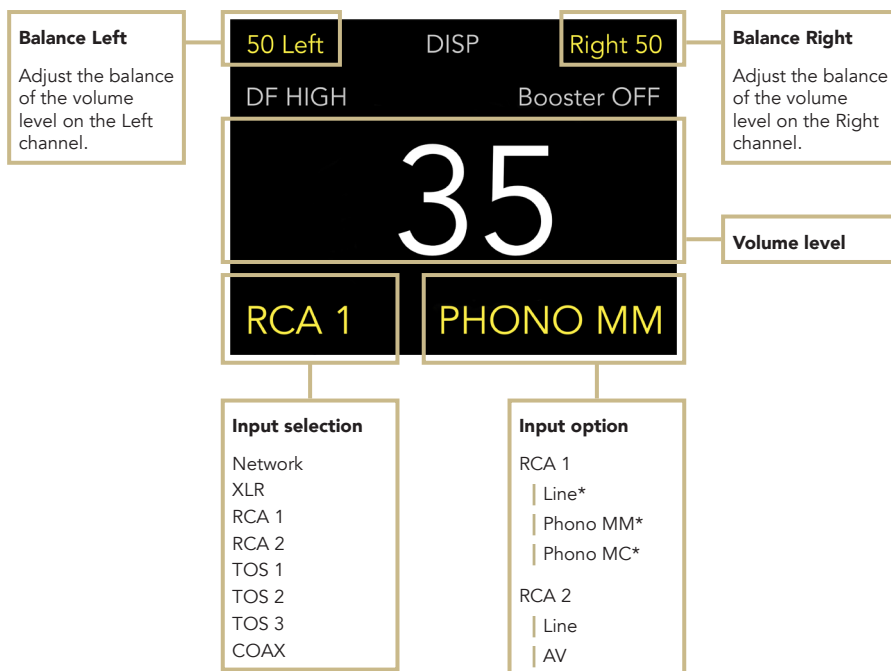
Balance Left

Adjust the balance of the volume level on the Left channel.

50 Left

DISP

Right 50

Balance Right

Adjust the balance of the volume level on the Right channel.

DF HIGH

Booster OFF

35

Volume level

RCA 1

PHONO MM

Input selection

Network
XLR
RCA 1
RCA 2
TOS 1
TOS 2
TOS 3
COAX

Input option

RCA 1
Line*
Phono MM*
Phono MC*

RCA 2
Line
AV